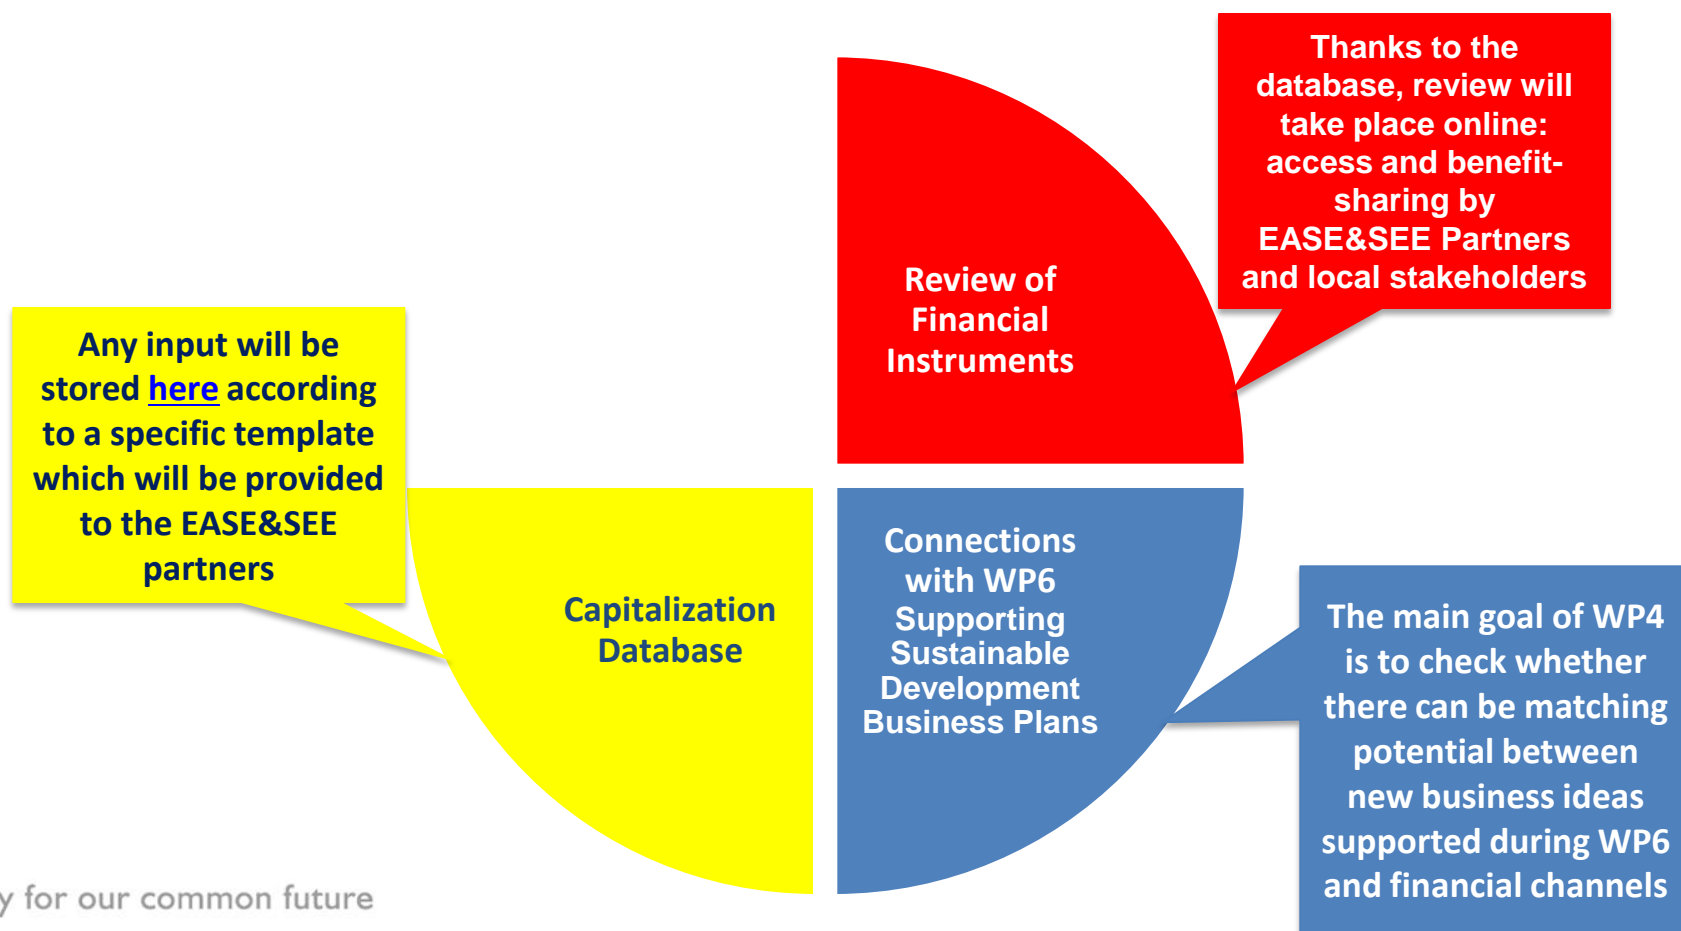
Thanks to the database, review will take place online: access and benefit-sharing by EASE&SEE Partners and local stakeholders

Review of Financial Instruments

Any input will be stored here according to a specific template which will be provided to the EASE&SEE partners

Capitalization Database

Connections with WP6 Supporting Sustainable Development Business Plans

The main goal of WP4 is to check whether there can be matching potential between new business ideas supported during WP6 and financial channels

y for our common future